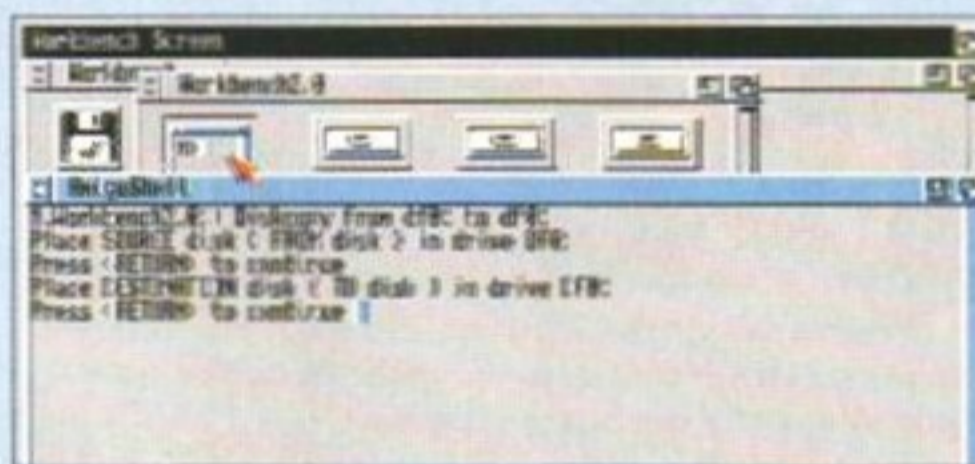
Workbench Screen

Workbench2.0

AmigaShell

1.Workbench2.0:> Diskcopy from df0: to df0:
Place SOURCE disk ( FROM disk ) in drive DF0:
Press <RETURN> to continue
Place DESTINATION disk ( TO disk ) in drive DF0:
Press <RETURN> to continue